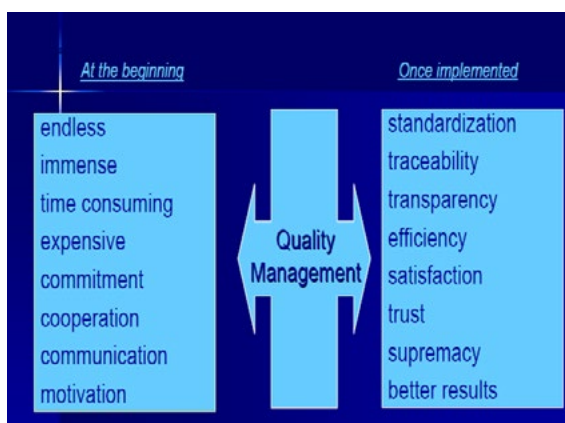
At the beginning

endless
immense
time consuming
expensive
commitment
cooperation
communication
motivation

Quality Management

Once implemented

standardization
traceability
transparency
efficiency
satisfaction
trust
supremacy
better results